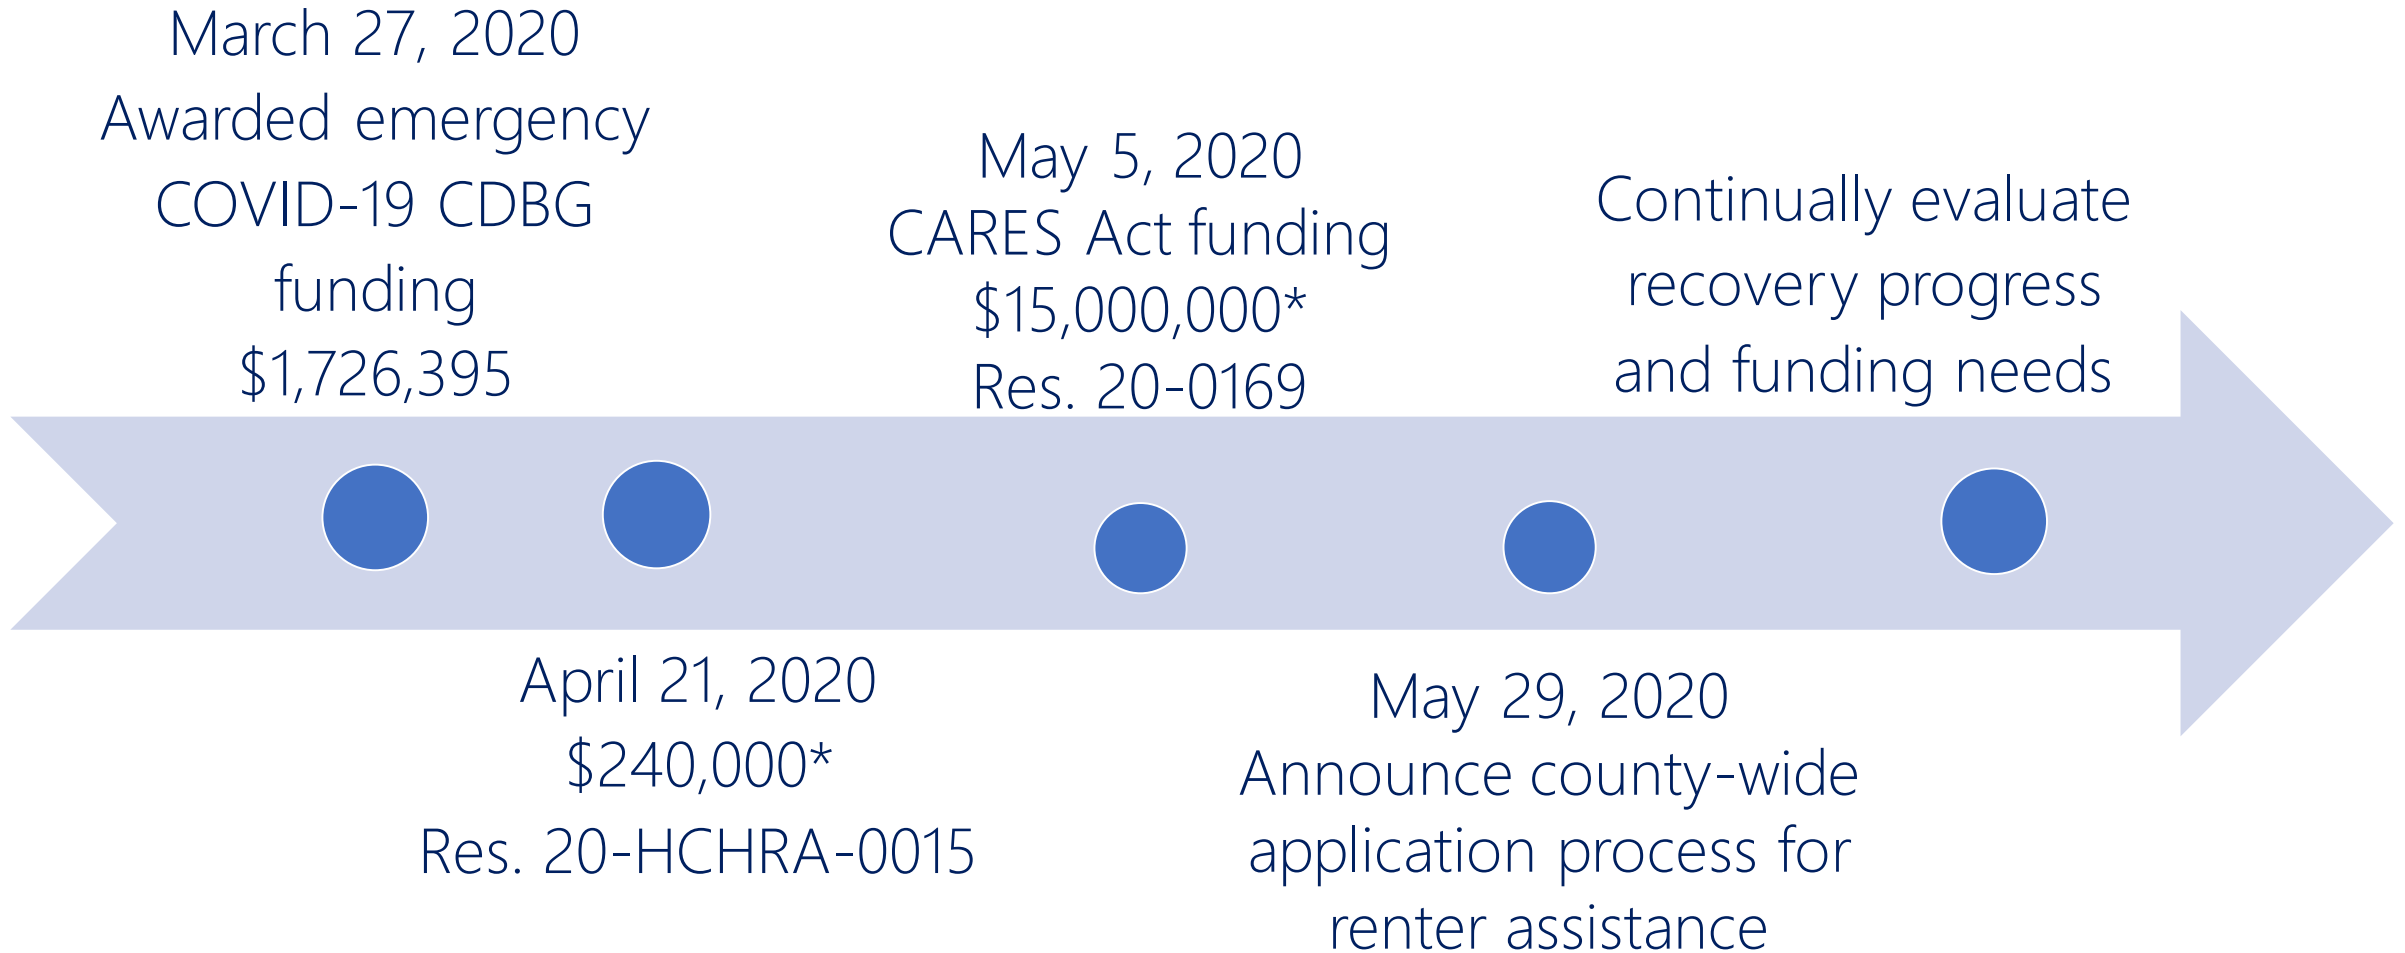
March 27, 2020
Awarded emergency COVID-19 CDBG funding
$1,726,395

April 21, 2020
$240,000*
Res. 20-HCHRA-0015

May 5, 2020
CARES Act funding
$15,000,000*
Res. 20-0169

May 29, 2020
Announce county-wide application process for renter assistance

Continually evaluate recovery progress and funding needs